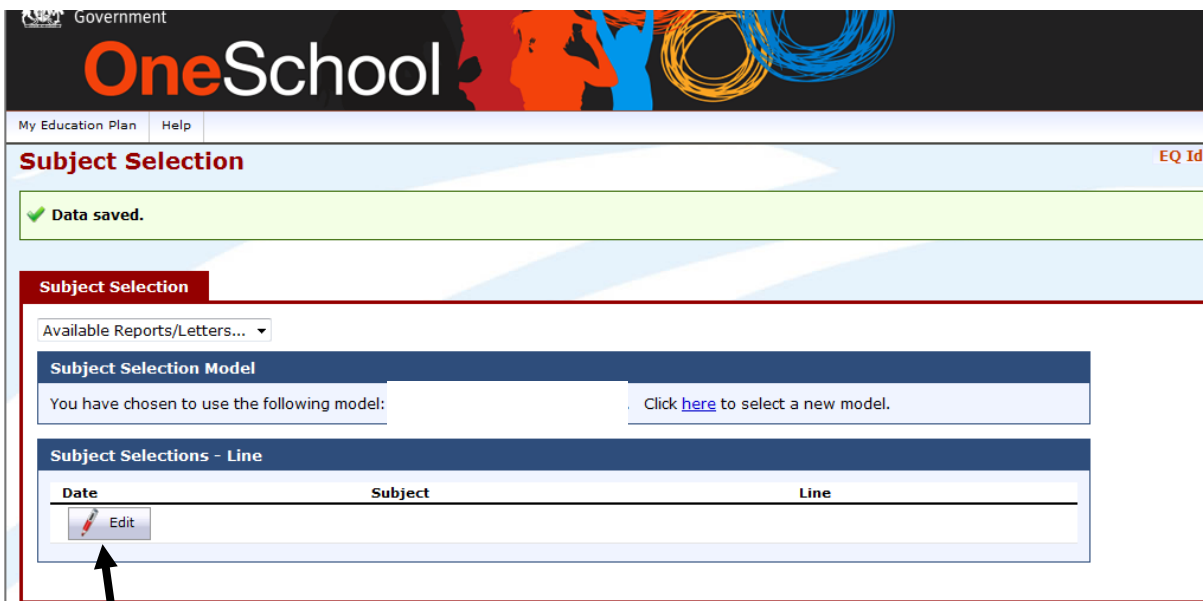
Government

OneSchool

My Education Plan | Help

Subject Selection

EQ Id

Data saved.

Subject Selection

Available Reports/Letters...

Subject Selection Model

You have chosen to use the following model: . Click here to select a new model.

Subject Selections - Line

| Date | Subject | Line |
|---|---|---|
| Edit | | |